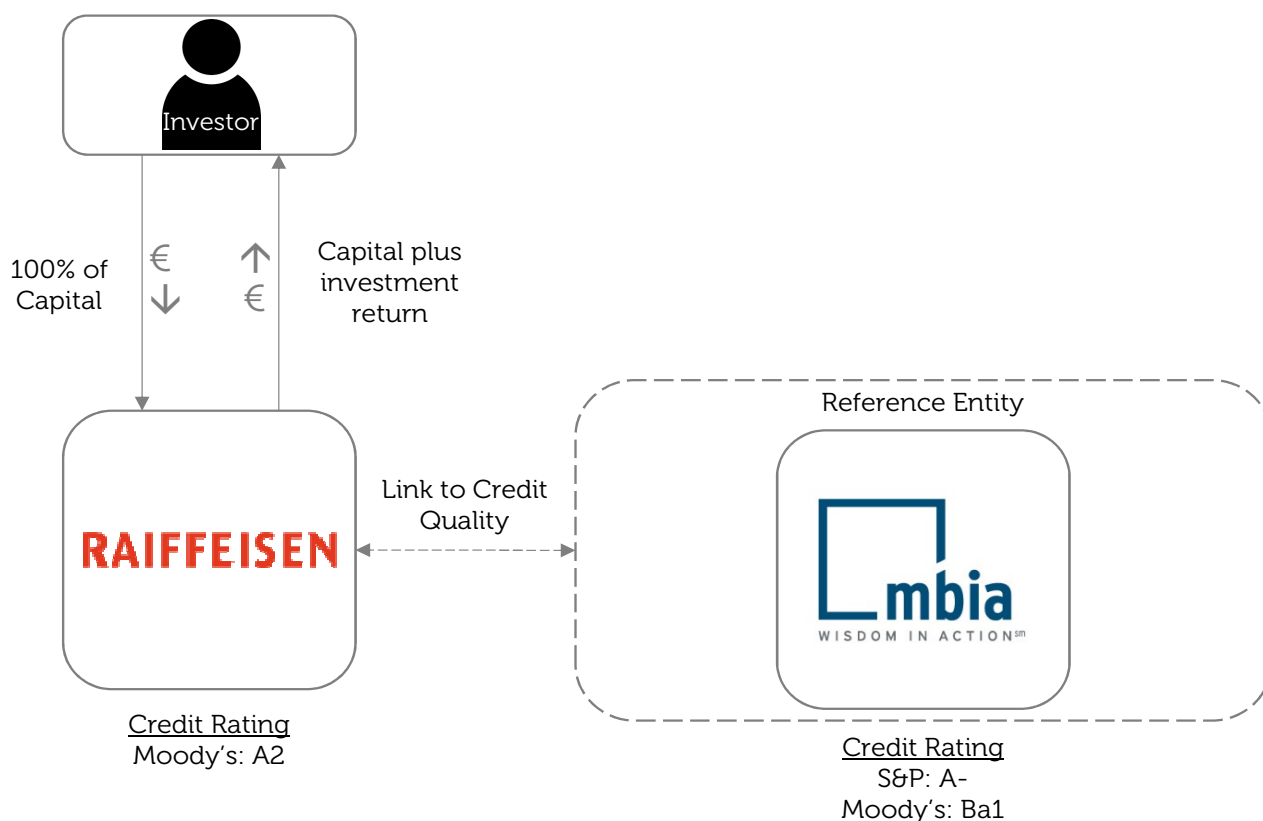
Investor

100% of Capital

€ ↓

↑ €

Capital plus investment return

RAIFFEISEN

Link to Credit Quality

Reference Entity

mbia
WISDOM IN ACTION$^{sm}$

Credit Rating
Moody's: A2

Credit Rating
S&P: A-
Moody's: Ba1